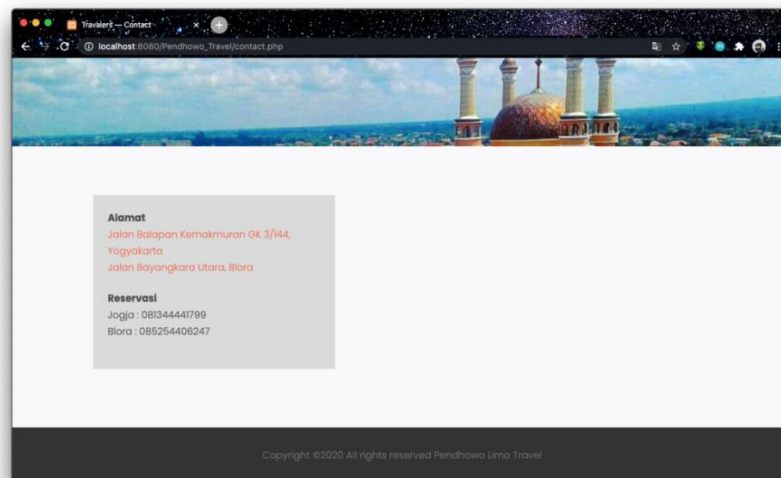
Travalers — Contact

localhost:8080/Pendhowo_Travel/contact.php

Alamat
Jalan Balapan Kemakmuran GK 3/144, Yogyakarta
Jalan Bayangkara Utara, Blora

Reservasi
Jogja : 081344441799
Blora : 085254406247

Copyright ©2020 All rights reserved Pendhowo Limo Travel